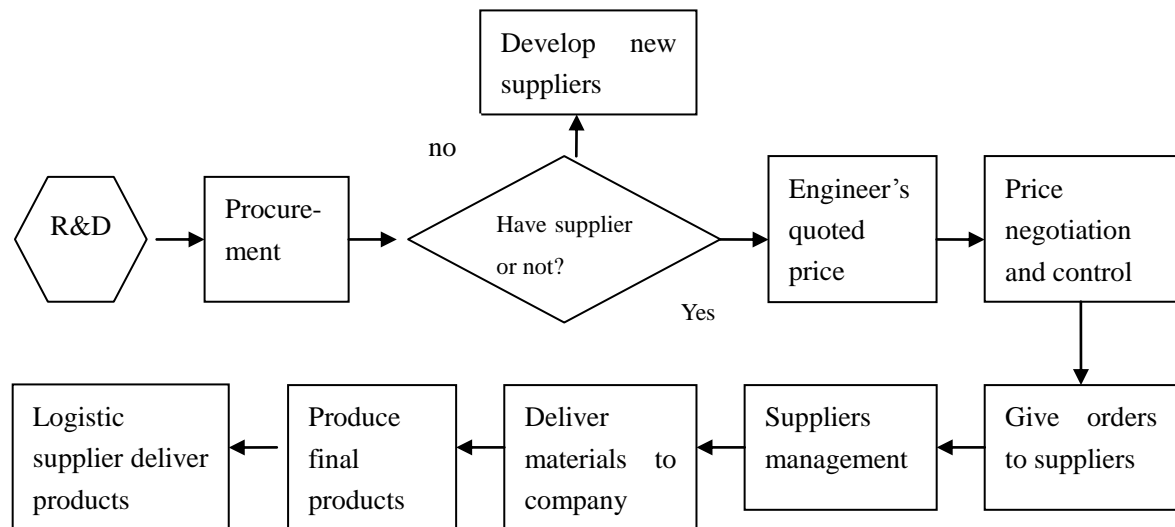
Develop new suppliers

no

R&D

Procurement

Have supplier or not?

Yes

Engineer's quoted price

Price negotiation and control

Give orders to suppliers

Suppliers management

Deliver materials to company

Produce final products

Logistic supplier deliver products